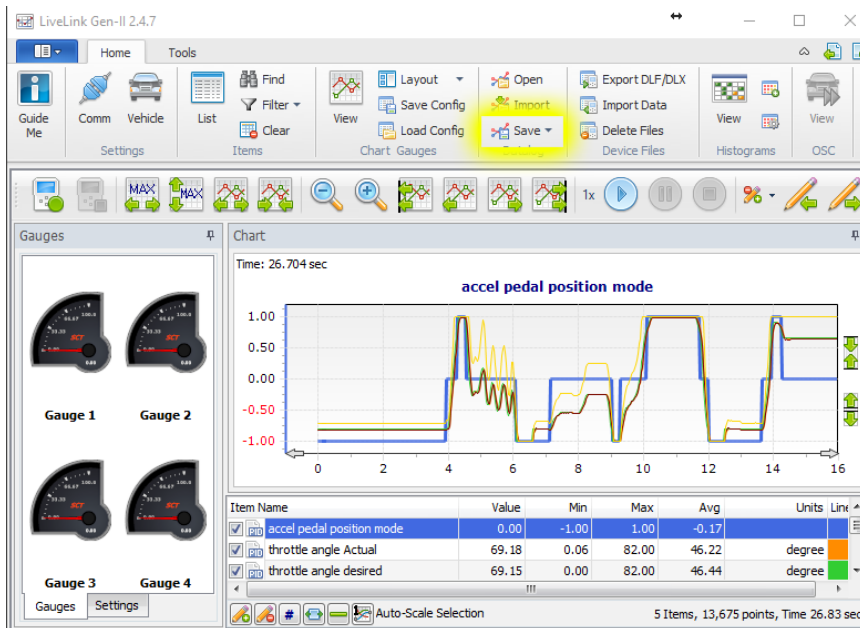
LiveLink Gen-II 2.4.7

Home Tools

Guide Me
Comm Vehicle
Settings
List
Find
Filter
Clear
Items
View
Layout
Save Config
Load Config
Chart Gauges
Open
Import
Save
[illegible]
Export DLF/DLX
Import Data
Delete Files
Device Files
View
Histograms
View
OSC

1x

Gauges

Gauge 1 Gauge 2
Gauge 3 Gauge 4

Gauges Settings

Chart

Time: 26.704 sec

accel pedal position mode

1.00
0.50
0.00
-0.50
-1.00

0 2 4 6 8 10 12 14 16

| Item Name | Value | Min | Max | Avg | Units | Line |
|---|---|---|---|---|---|---|
| accel pedal position mode | 0.00 | -1.00 | 1.00 | -0.17 | | |
| throttle angle Actual | 69.18 | 0.06 | 82.00 | 46.22 | degree | |
| throttle angle desired | 69.15 | 0.00 | 82.00 | 46.44 | degree | |

Auto-Scale Selection

5 Items, 13,675 points, Time 26.83 se